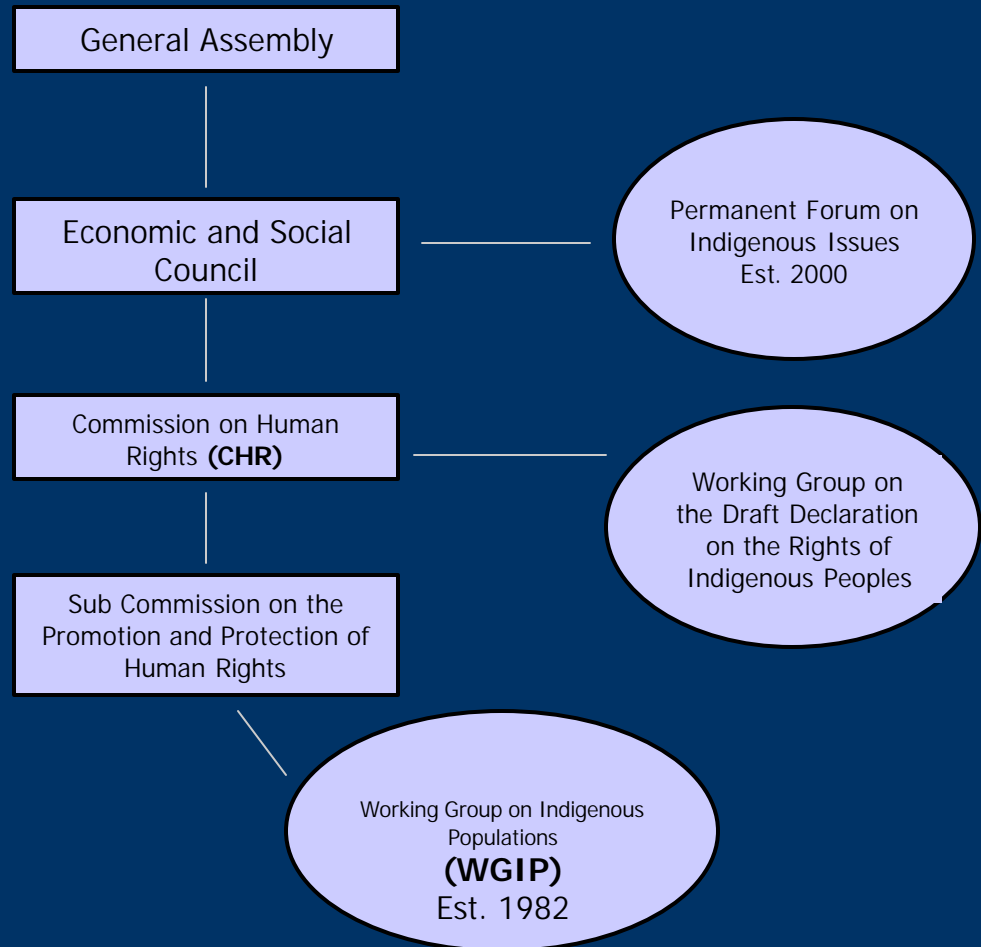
General Assembly

Economic and Social Council

Permanent Forum on Indigenous Issues Est. 2000

Commission on Human Rights **(CHR)**

Working Group on the Draft Declaration on the Rights of Indigenous Peoples

Sub Commission on the Promotion and Protection of Human Rights

Working Group on Indigenous Populations **(WGIP)** Est. 1982